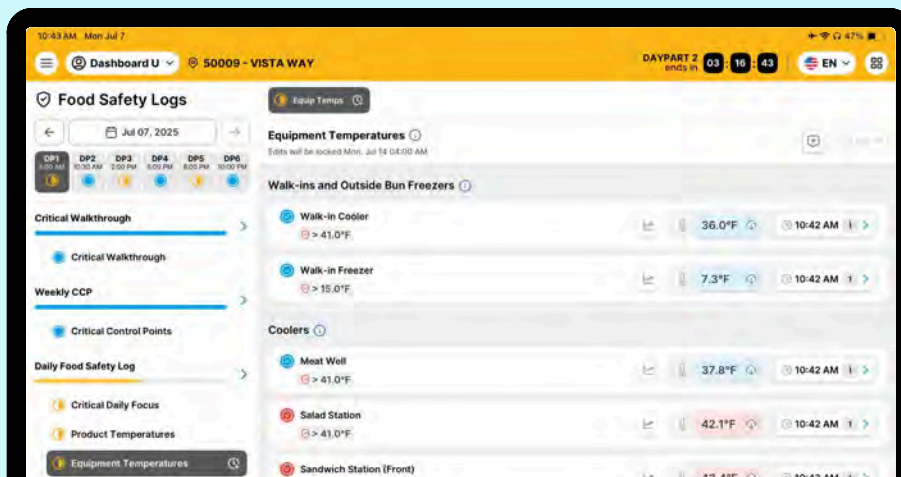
10:43 AM Mon Jul 7
47%

Dashboard U 50009 - VISTA WAY DAYPART 2 ends in 03 : 16 : 43 EN

Food Safety Logs

Jul 07, 2025

DP1 5:00 AM DP2 10:30 AM DP3 2:00 PM DP4 5:00 PM DP5 8:00 PM DP6 10:00 PM

Critical Walkthrough

Critical Walkthrough

Weekly CCP

Critical Control Points

Daily Food Safety Log

Critical Daily Focus

Product Temperatures

Equipment Temperatures

Equip Temps

Equipment Temperatures
Edits will be locked Mon, Jul 14 04:00 AM

Walk-ins and Outside Bun Freezers

Walk-in Cooler
> 41.0°F
36.0°F 10:42 AM 1

Walk-in Freezer
> 15.0°F
7.3°F 10:42 AM 1

Coolers

Meat Well
> 41.0°F
37.8°F 10:42 AM 1

Salad Station
> 41.0°F
42.1°F 10:42 AM 1

Sandwich Station (Front)
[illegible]